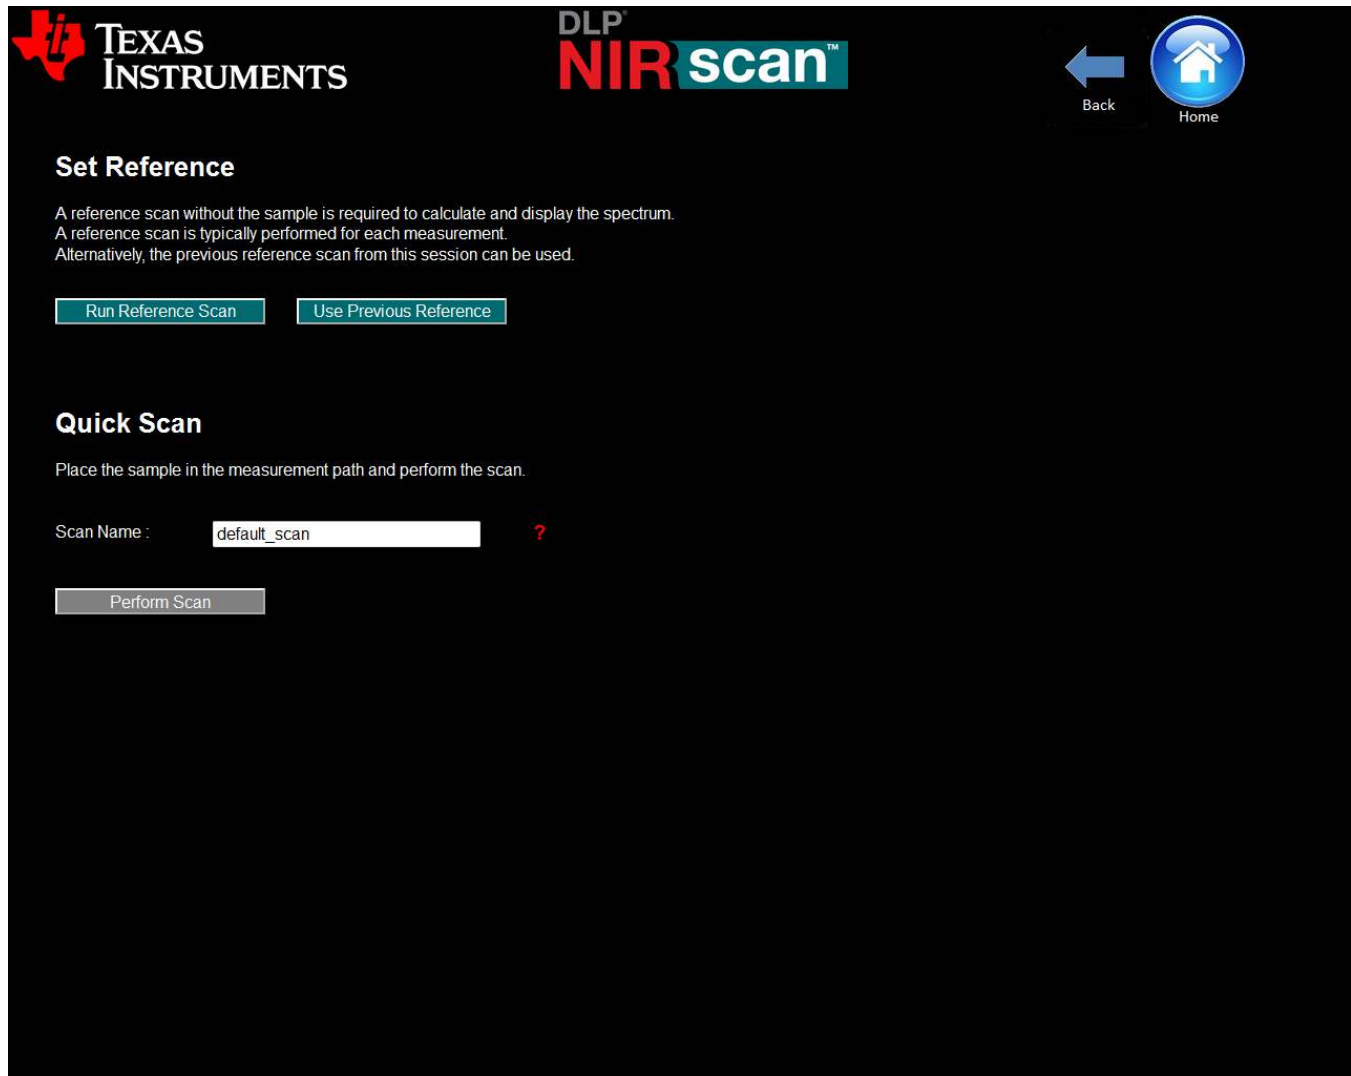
TEXAS INSTRUMENTS

DLP® NIRscan™

Back

Home

Set Reference

A reference scan without the sample is required to calculate and display the spectrum.
A reference scan is typically performed for each measurement.
Alternatively, the previous reference scan from this session can be used.

Run Reference Scan

Use Previous Reference

Quick Scan

Place the sample in the measurement path and perform the scan.

Scan Name : default_scan ?

Perform Scan